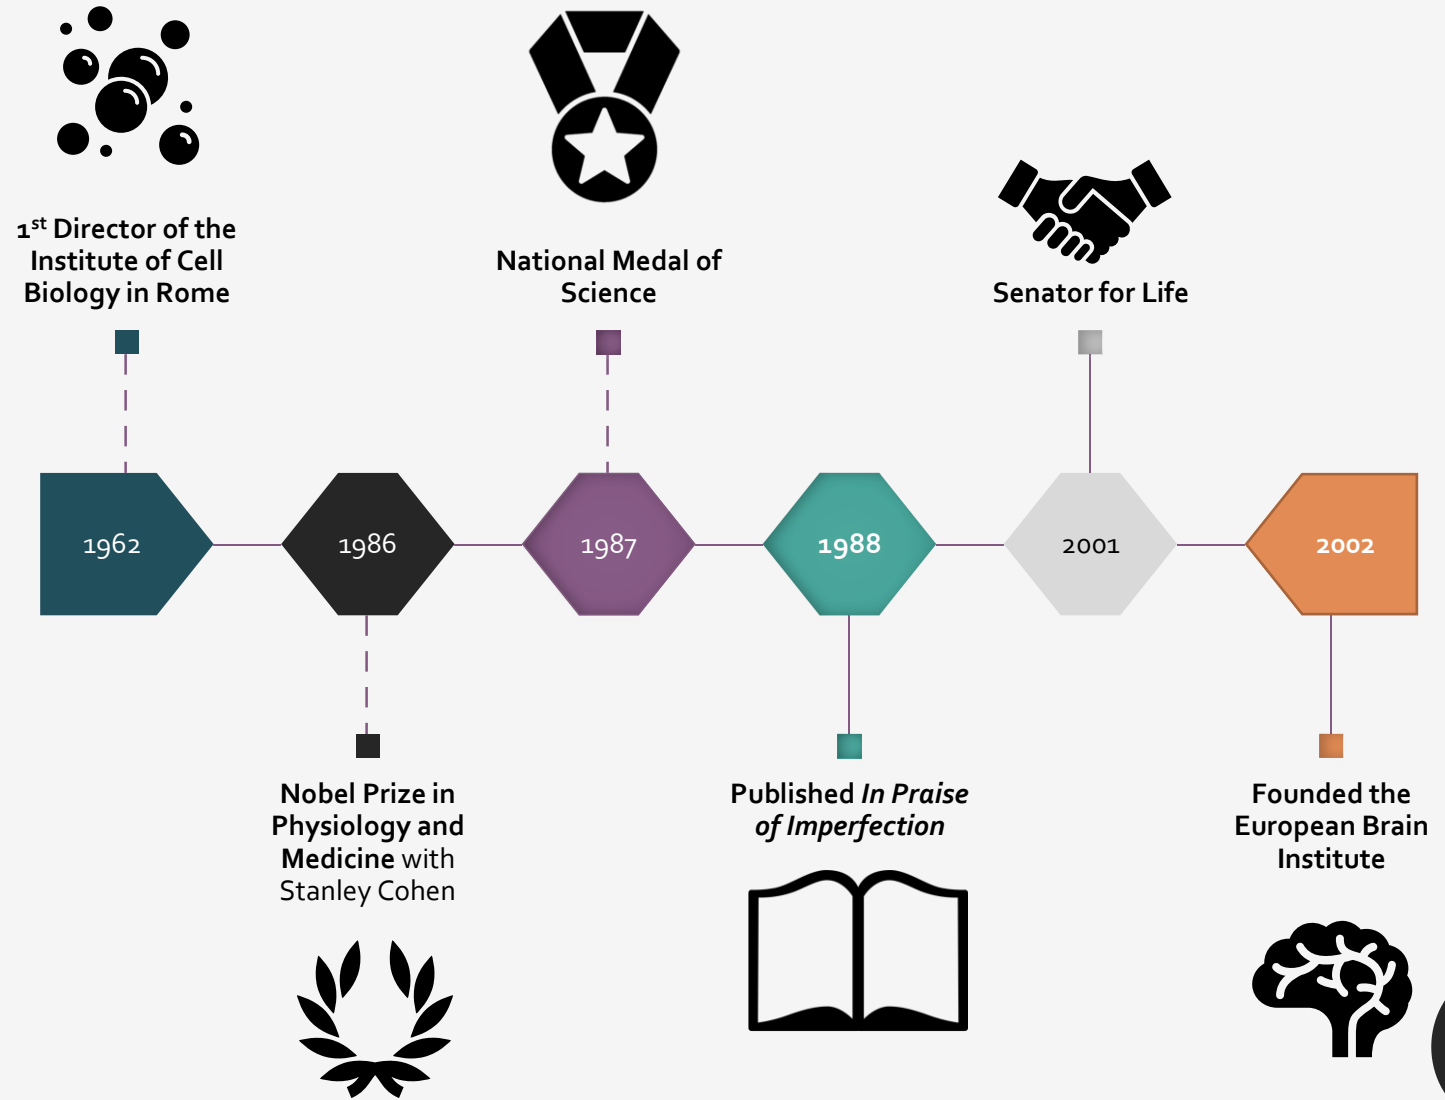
1$^{st}$ Director of the Institute of Cell Biology in Rome

National Medal of Science

Senator for Life

1962

1986

1987

1988

2001

2002

Nobel Prize in Physiology and Medicine with Stanley Cohen

Published *In Praise of Imperfection*

Founded the European Brain Institute